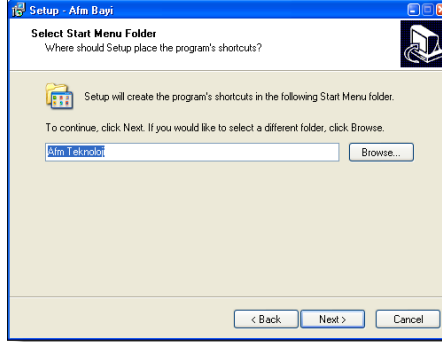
Setup - Afm Bayi

Select Start Menu Folder
Where should Setup place the program's shortcuts?

Setup will create the program's shortcuts in the following Start Menu folder.

To continue, click Next. If you would like to select a different folder, click Browse.

Afm Teknoloji

Browse...

< Back
Next >
Cancel